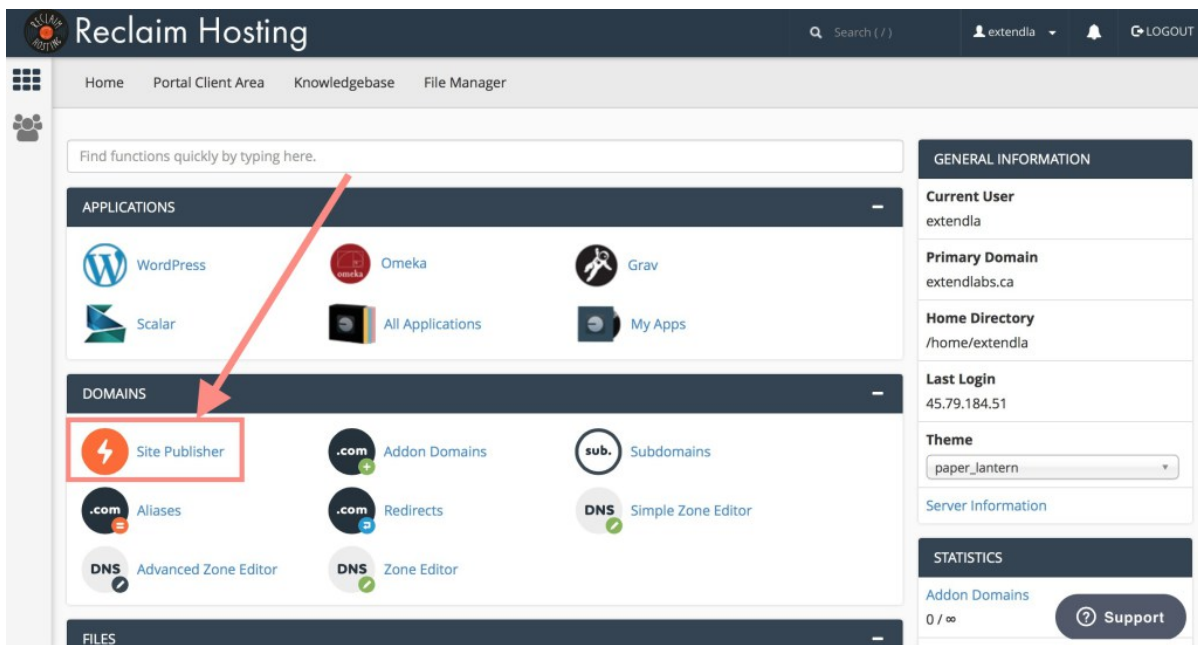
RECLAIM HOSTING Reclaim Hosting

Search ( / )

extendla

LOGOUT

Home Portal Client Area Knowledgebase File Manager

Find functions quickly by typing here.

APPLICATIONS

WordPress

omeka Omeka

Grav

Scalar

All Applications

My Apps

DOMAINS

Site Publisher

.com Addon Domains

sub. Subdomains

.com Aliases

.com Redirects

DNS Simple Zone Editor

DNS Advanced Zone Editor

DNS Zone Editor

FILES

GENERAL INFORMATION

Current User
extendla

Primary Domain
extendlabs.ca

Home Directory
/home/extendla

Last Login
45.79.184.51

Theme
paper_lantern

Server Information

STATISTICS

Addon Domains
0 / ∞

Support